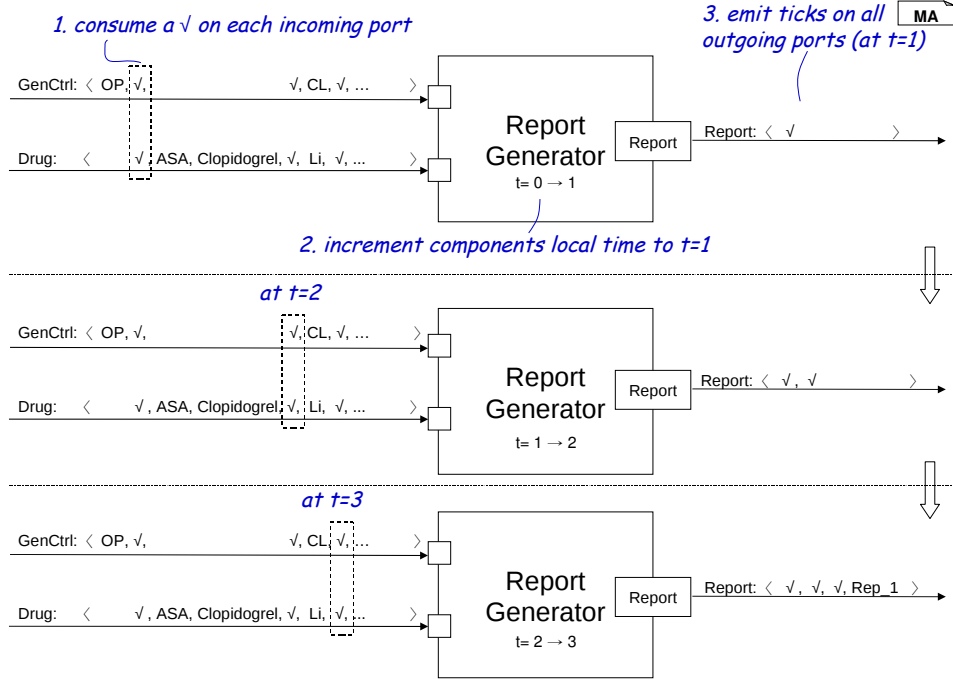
1. consume a √ on each incoming port

3. emit ticks on all outgoing ports (at t=1)

MA

GenCtrl: 〈 OP, √, √, CL, √, ... 〉

Drug: 〈 √ , ASA, Clopidogrel, √, Li, √, ... 〉

Report Generator

t= 0 → 1

Report

Report: 〈 √ 〉

2. increment components local time to t=1

at t=2

GenCtrl: 〈 OP, √, √, CL, √, ... 〉

Drug: 〈 √ , ASA, Clopidogrel, √, Li, √, ... 〉

Report Generator

t= 1 → 2

Report

Report: 〈 √ , √ 〉

at t=3

GenCtrl: 〈 OP, √, √, CL, √, ... 〉

Drug: 〈 √ , ASA, Clopidogrel, √, Li, √, ... 〉

Report Generator

t= 2 → 3

Report

Report: 〈 √, √, √, Rep_1 〉